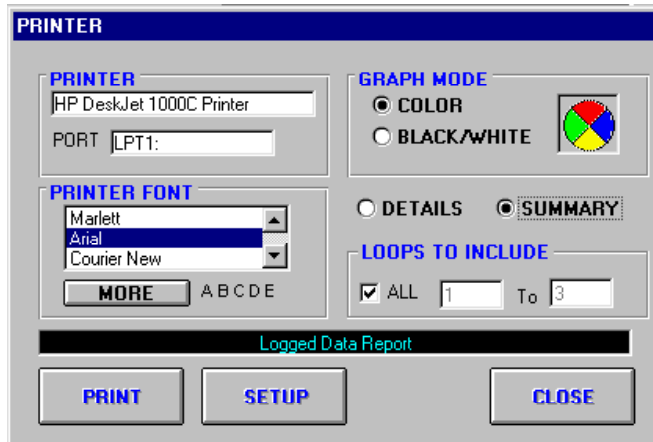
PRINTER

PRINTER
HP DeskJet 1000C Printer
PORT LPT1:

GRAPH MODE
COLOR
BLACK/WHITE

PRINTER FONT
Marlett
Arial
Courier New
MORE
A B C D E

DETAILS
SUMMARY

LOOPS TO INCLUDE
ALL 1 To 3

Logged Data Report

PRINT
SETUP
CLOSE